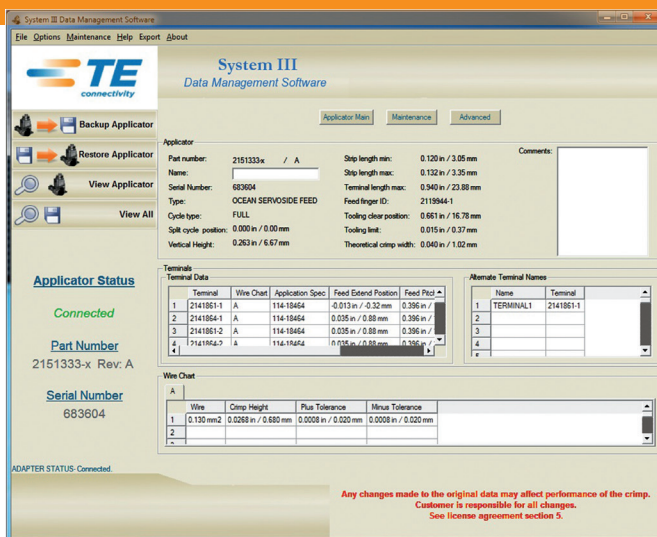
System III Data Management Software

File Options Maintenance Help Export About

TE connectivity

System III
Data Management Software

Backup Applicator

Restore Applicator

View Applicator

View All

Applicator Main Maintenance Advanced

Applicator

Part number: 2151333-x / A
Name:
Serial Number: 683604
Type: OCEAN SERVOSIDE FEED
Cycle type: FULL
Split cycle position: 0.000 in / 0.00 mm
Vertical Height: 0.263 in / 6.67 mm

Strip length min: 0.120 in / 3.05 mm
Strip length max: 0.132 in / 3.35 mm
Terminal length max: 0.940 in / 23.88 mm
Feed finger ID: 2119944-1
Tooling clear position: 0.661 in / 16.78 mm
Tooling limit: 0.015 in / 0.37 mm
Theoretical crimp width: 0.040 in / 1.02 mm

Comments:

Applicator Status

Connected

Part Number
2151333-x Rev: A

Serial Number
683604

Terminals
Terminal Data

| | Terminal | Wire Chart | Application Spec | Feed Extend Position | Feed Pitch |
|---|---|---|---|---|---|
| 1 | 2141861-1 | A | 114-18464 | -0.013 in / -0.32 mm | 0.396 in / |
| 2 | 2141864-1 | A | 114-18464 | 0.035 in / 0.88 mm | 0.396 in / |
| 3 | 2141861-2 | A | 114-18464 | 0.035 in / 0.88 mm | 0.396 in / |
| 4 | 2141864-2 | A | 114-18464 | 0.035 in / 0.88 mm | 0.396 in / |

Alternate Terminal Names

| | Name | Terminal |
|---|---|---|
| 1 | TERMINAL1 | 2141861-1 |
| 2 | | |
| 3 | | |
| 4 | | |
| 5 | | |

Wire Chart

A

| | Wire | Crimp Height | Plus Tolerance | Minus Tolerance |
|---|---|---|---|---|
| 1 | 0.130 mm2 | 0.0268 in / 0.680 mm | 0.0008 in / 0.020 mm | 0.0008 in / 0.020 mm |
| 2 | | | | |

ADAPTER STATUS- Connected.

Any changes made to the original data may affect performance of the crimp.
Customer is responsible for all changes.
See license agreement section 5.